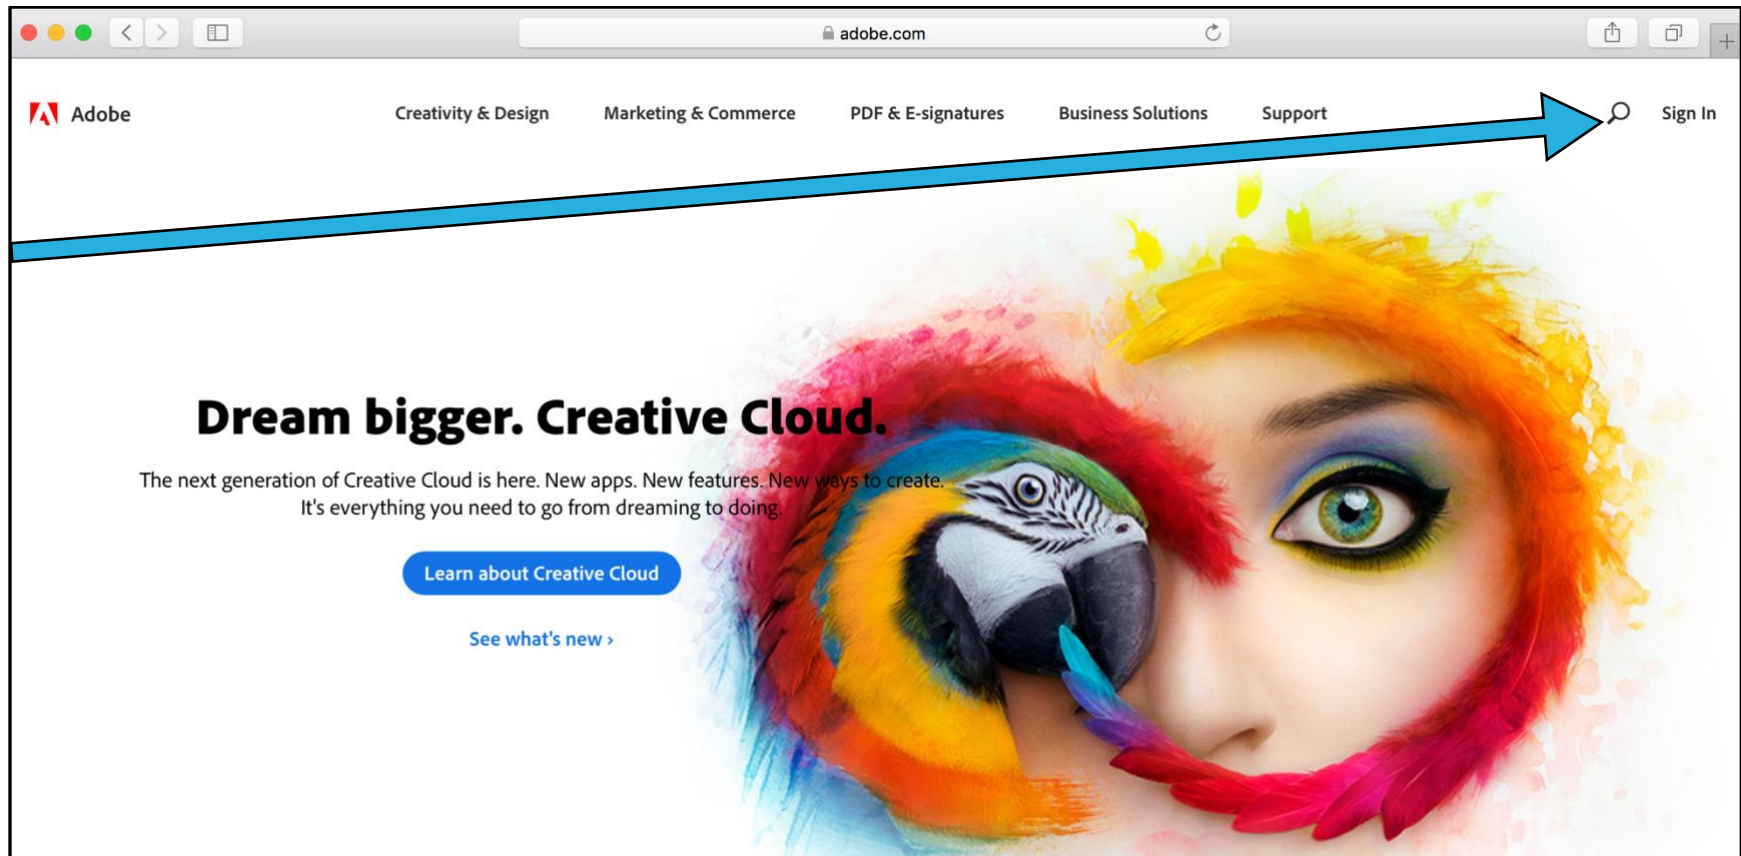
adobe.com

Adobe

Creativity & Design Marketing & Commerce PDF & E-signatures Business Solutions Support Sign In

Dream bigger. Creative Cloud.

The next generation of Creative Cloud is here. New apps. New features. New ways to create. It's everything you need to go from dreaming to doing.

Learn about Creative Cloud

See what's new ›